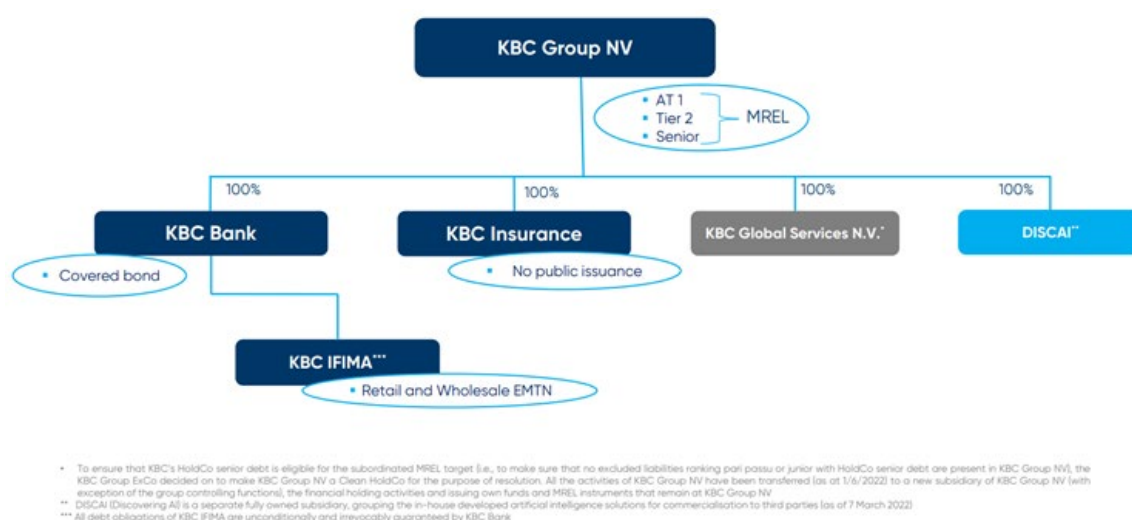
KBC Group NV

AT 1
Tier 2
Senior
MREL

100%
100%
100%
100%

KBC Bank
KBC Insurance
KBC Global Services N.V.*
DISCAI**

Covered bond
No public issuance

KBC IFIMA***
Retail and Wholesale EMTN

* To ensure that KBC's HoldCo senior debt is eligible for the subordinated MREL target (i.e., to make sure that no excluded liabilities ranking pari passu or junior with HoldCo senior debt are present in KBC Group NV), the KBC Group ExCo decided on to make KBC Group NV a Clean HoldCo for the purpose of resolution. All the activities of KBC Group NV have been transferred (as at 1/6/2022) to a new subsidiary of KBC Group NV (with exception of the group controlling functions), the financial holding activities and issuing own funds and MREL instruments that remain at KBC Group NV
** DISCAI (Discovering AI) is a separate fully owned subsidiary, grouping the in-house developed artificial intelligence solutions for commercialisation to third parties (as of 7 March 2022)
*** All debt obligations of KBC IFIMA are unconditionally and irrevocably guaranteed by KBC Bank